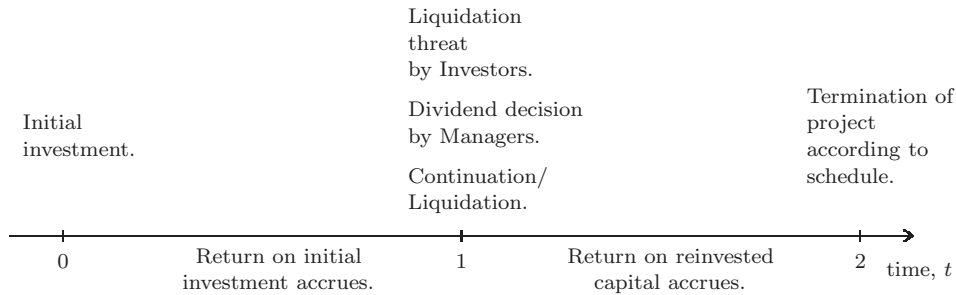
Initial investment.

Liquidation threat by Investors.

Dividend decision by Managers.

Continuation/ Liquidation.

Termination of project according to schedule.

0

Return on initial investment accrues.

1

Return on reinvested capital accrues.

2

time, $t$